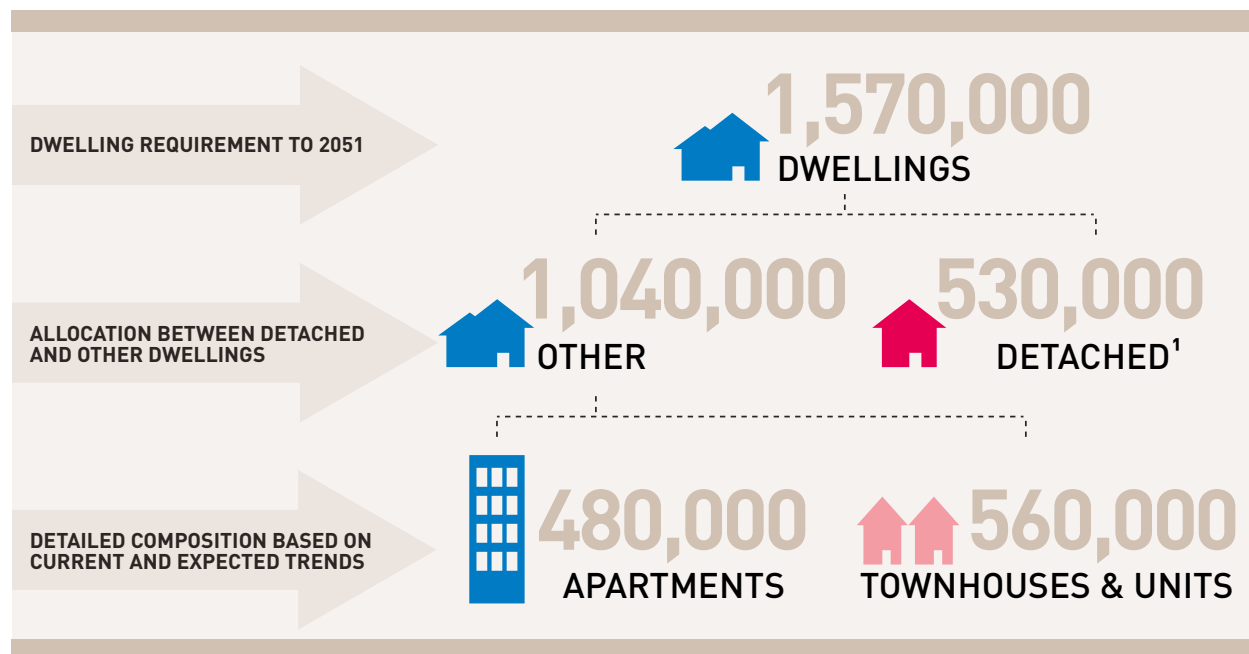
DWELLING REQUIREMENT TO 2051

1,570,000
DWELLINGS

ALLOCATION BETWEEN DETACHED AND OTHER DWELLINGS

1,040,000
OTHER

530,000
DETACHED$^1$

DETAILED COMPOSITION BASED ON CURRENT AND EXPECTED TRENDS

480,000
APARTMENTS

560,000
TOWNHOUSES & UNITS